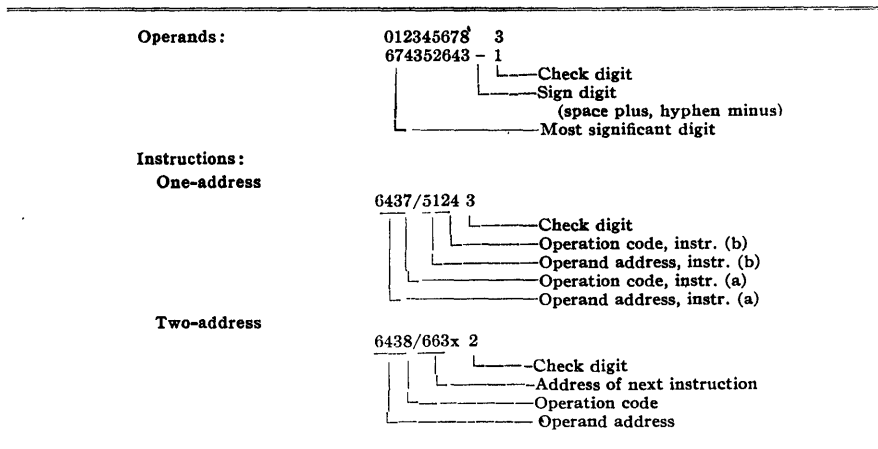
Operands:

012345678 3
674352643 - 1

Check digit
Sign digit
(space plus, hyphen minus)
Most significant digit

Instructions:
One-address

6437/5124 3

Check digit
Operation code, instr. (b)
Operand address, instr. (b)
Operation code, instr. (a)
Operand address, instr. (a)

Two-address

6438/663x 2

Check digit
Address of next instruction
Operation code
Operand address